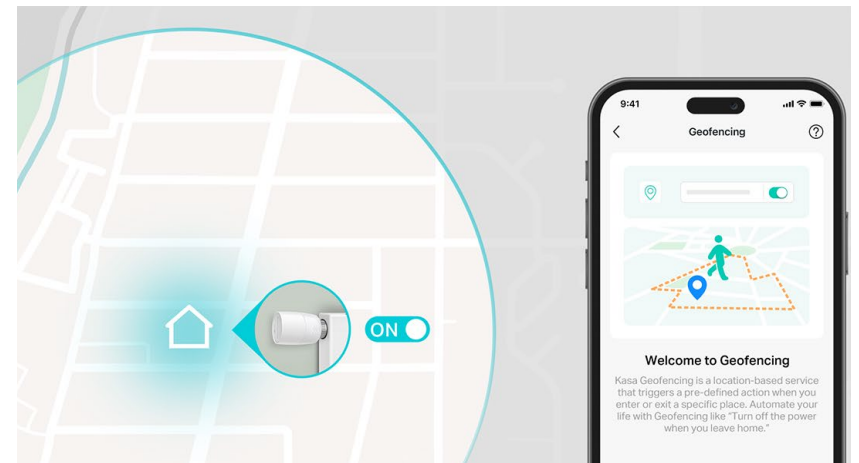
ON

9:41

Geofencing

Welcome to Geofencing

Kasa Geofencing is a location-based service that triggers a pre-defined action when you enter or exit a specific place. Automate your life with Geofencing like "Turn off the power when you leave home."